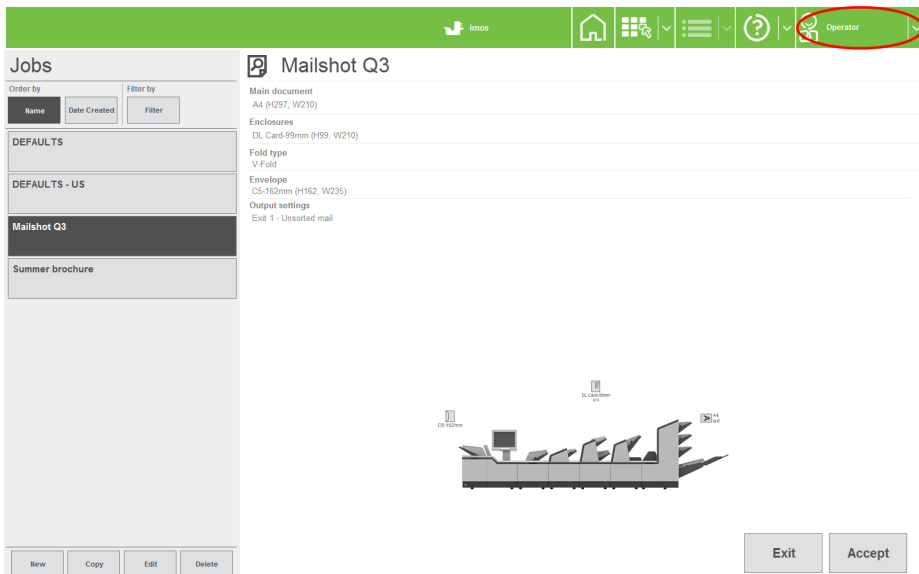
imos

Operator

Jobs

Order by
Name
Date Created

Filter by
Filter

DEFAULTS

DEFAULTS - US

Mailshot Q3

Summer brochure

New
Copy
Edit
Delete

Mailshot Q3

Main document
A4 (H297, W210)

Enclosures
DL Card-99mm (H99, W210)

Fold type
V-Fold

Envelope
C5-162mm (H162, W235)

Output settings
Exit 1 - Unsorted mail

DL Card-99mm
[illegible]

C5-162mm

A4
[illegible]

Exit
Accept